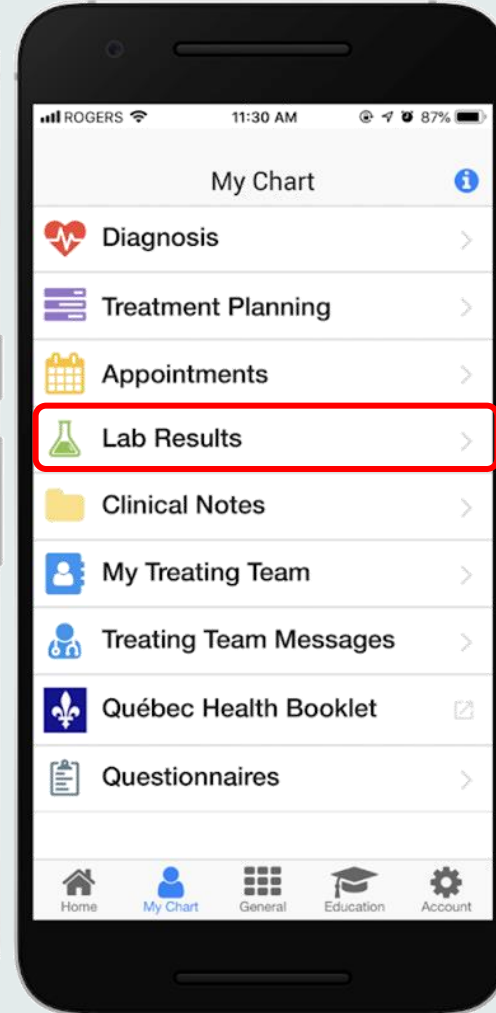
ROGERS 11:30 AM 87%

My Chart

Diagnosis

Treatment Planning

Appointments

Lab Results

Clinical Notes

My Treating Team

Treating Team Messages

Québec Health Booklet

Questionnaires

Home My Chart General Education Account